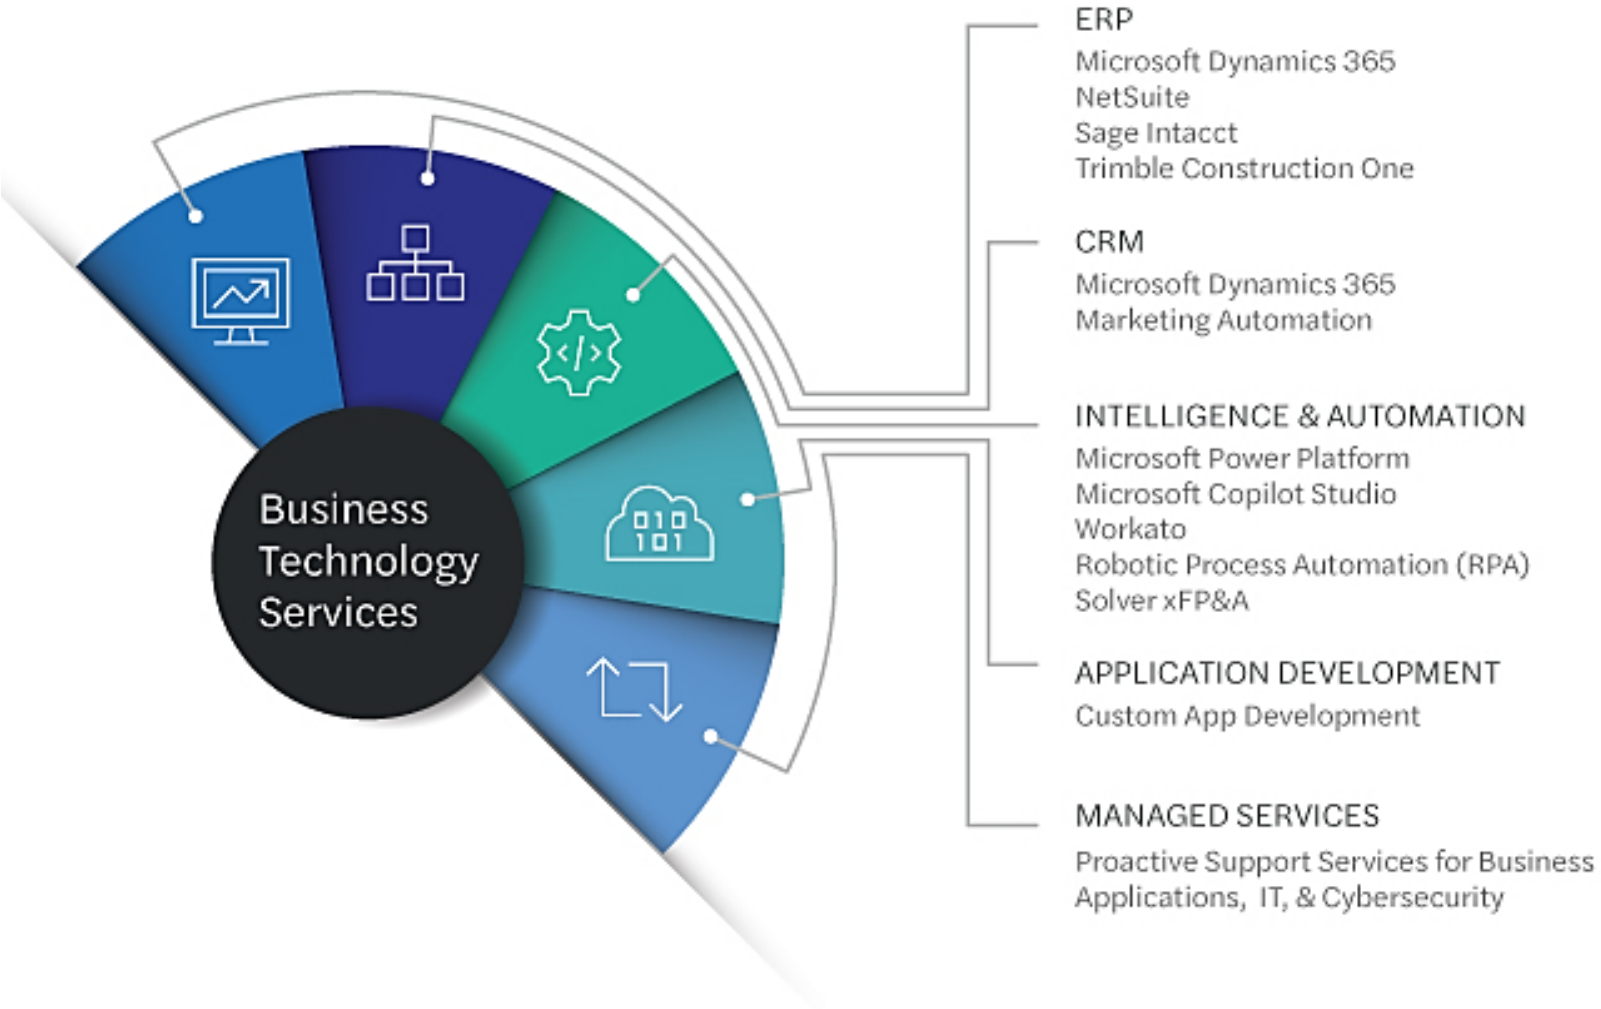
Business Technology Services

ERP
Microsoft Dynamics 365
NetSuite
Sage Intacct
Trimble Construction One

CRM
Microsoft Dynamics 365
Marketing Automation

INTELLIGENCE & AUTOMATION
Microsoft Power Platform
Microsoft Copilot Studio
Workato
Robotic Process Automation (RPA)
Solver xFP&A

APPLICATION DEVELOPMENT
Custom App Development

MANAGED SERVICES
Proactive Support Services for Business Applications, IT, & Cybersecurity